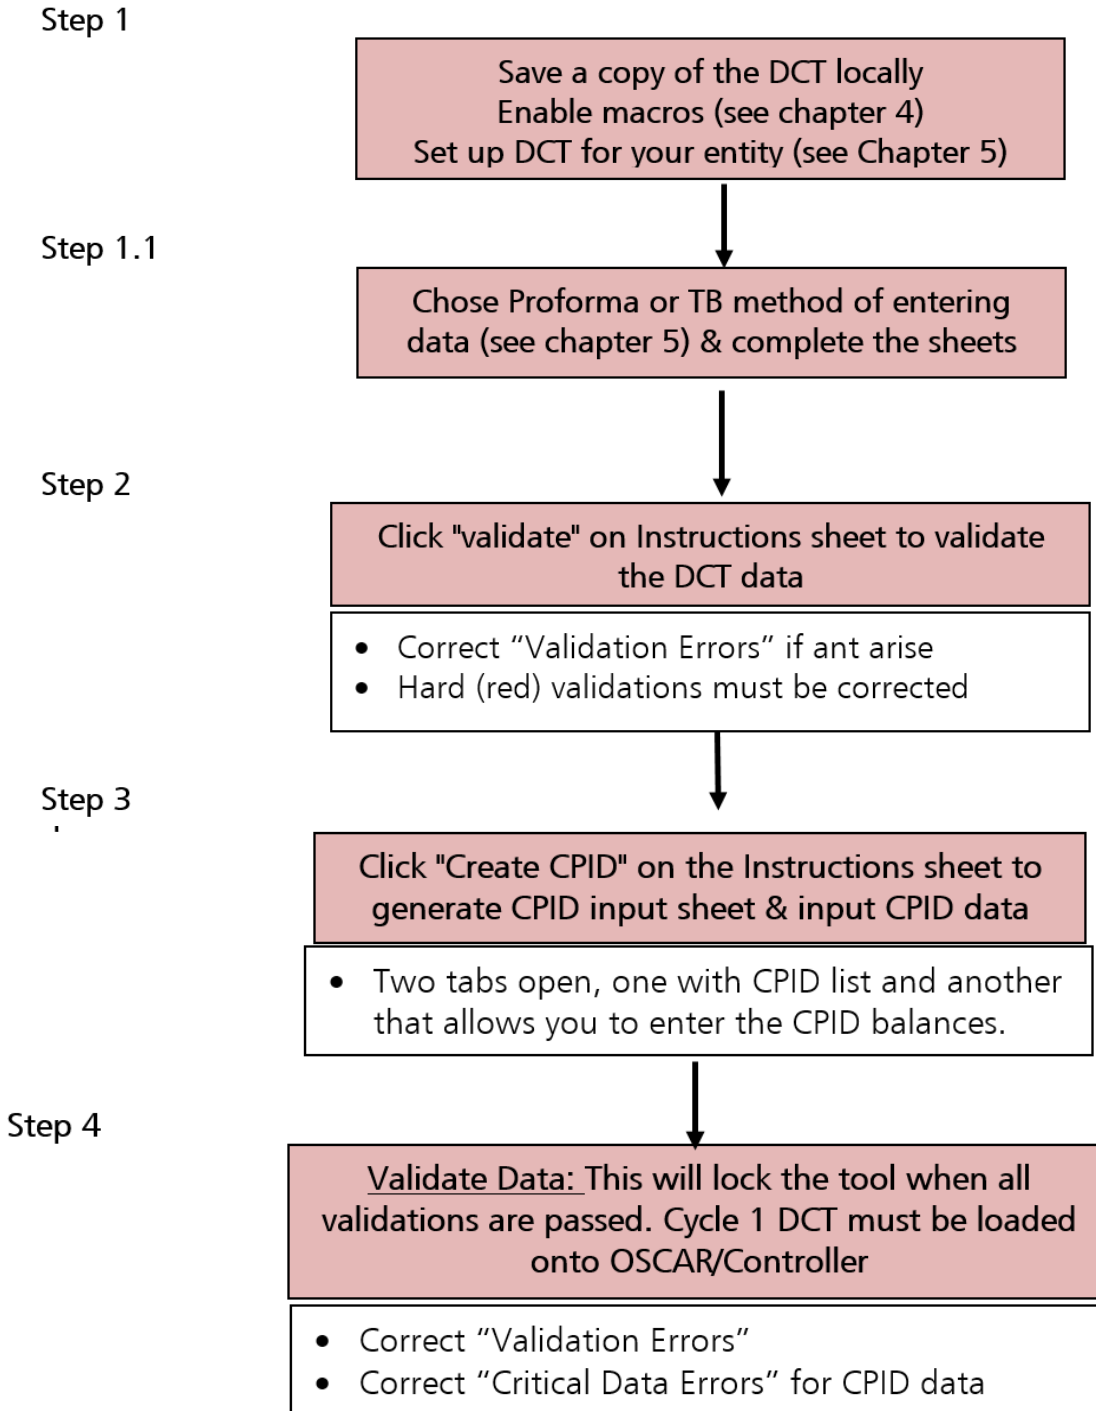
Step 1

Save a copy of the DCT locally
Enable macros (see chapter 4)
Set up DCT for your entity (see Chapter 5)

Step 1.1

Chose Proforma or TB method of entering data (see chapter 5) & complete the sheets

Step 2

Click "validate" on Instructions sheet to validate the DCT data

- Correct “Validation Errors” if ant arise
- Hard (red) validations must be corrected

Step 3

Click "Create CPID" on the Instructions sheet to generate CPID input sheet & input CPID data

- Two tabs open, one with CPID list and another that allows you to enter the CPID balances.

Step 4

Validate Data: This will lock the tool when all validations are passed. Cycle 1 DCT must be loaded onto OSCAR/Controller

- Correct “Validation Errors”
- Correct “Critical Data Errors” for CPID data